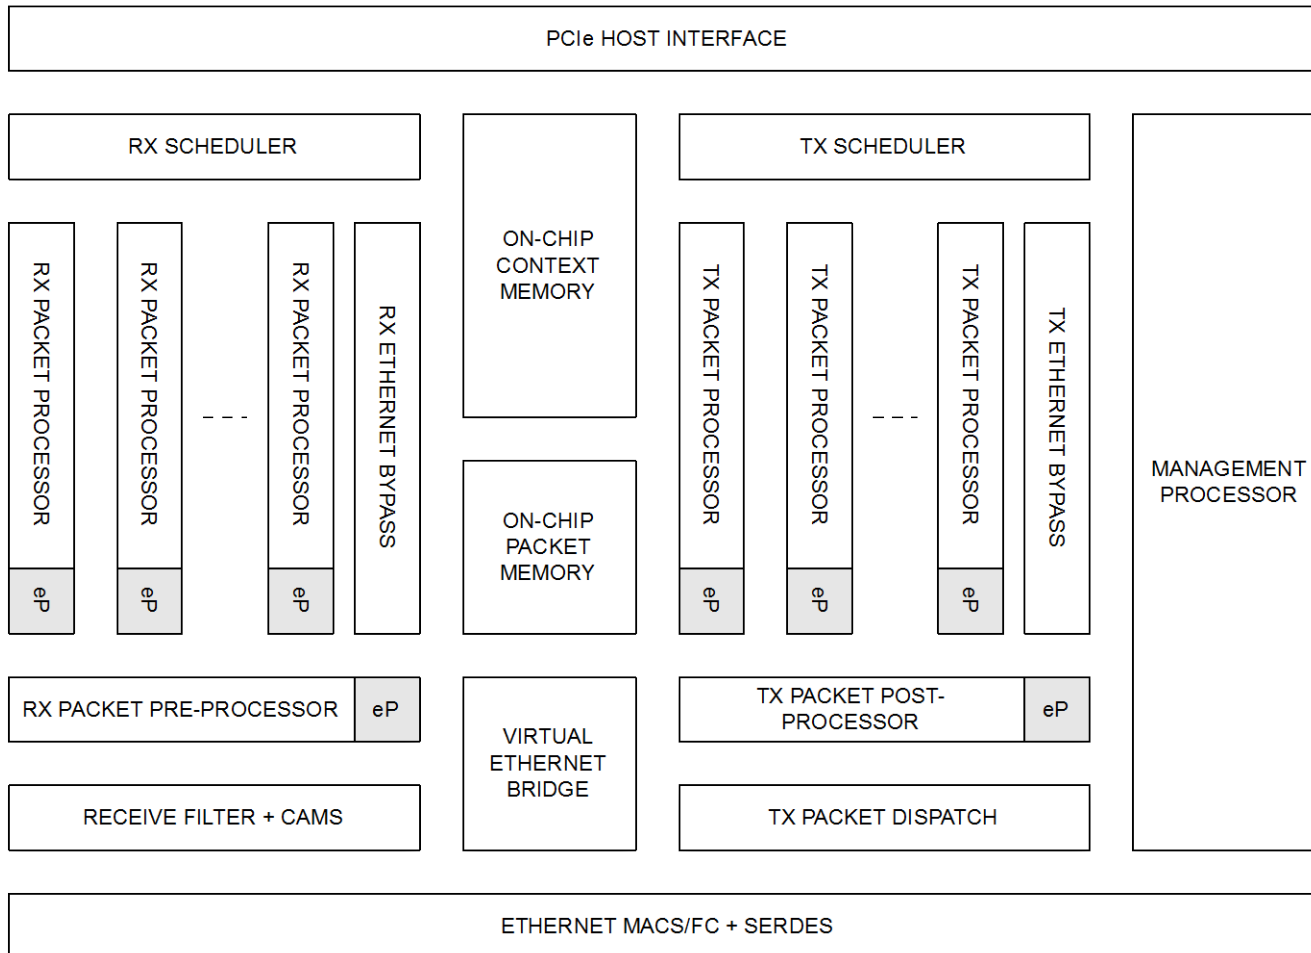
PCIe HOST INTERFACE

RX SCHEDULER

RX PACKET PROCESSOR

eP

RX PACKET PROCESSOR

eP

- - -

RX PACKET PROCESSOR

eP

RX ETHERNET BYPASS

ON-CHIP CONTEXT MEMORY

ON-CHIP PACKET MEMORY

TX SCHEDULER

TX PACKET PROCESSOR

eP

TX PACKET PROCESSOR

eP

- - -

TX PACKET PROCESSOR

eP

TX ETHERNET BYPASS

MANAGEMENT PROCESSOR

RX PACKET PRE-PROCESSOR

eP

VIRTUAL ETHERNET BRIDGE

TX PACKET POST-PROCESSOR

eP

RECEIVE FILTER + CAMS

TX PACKET DISPATCH

ETHERNET MACS/FC + SERDES